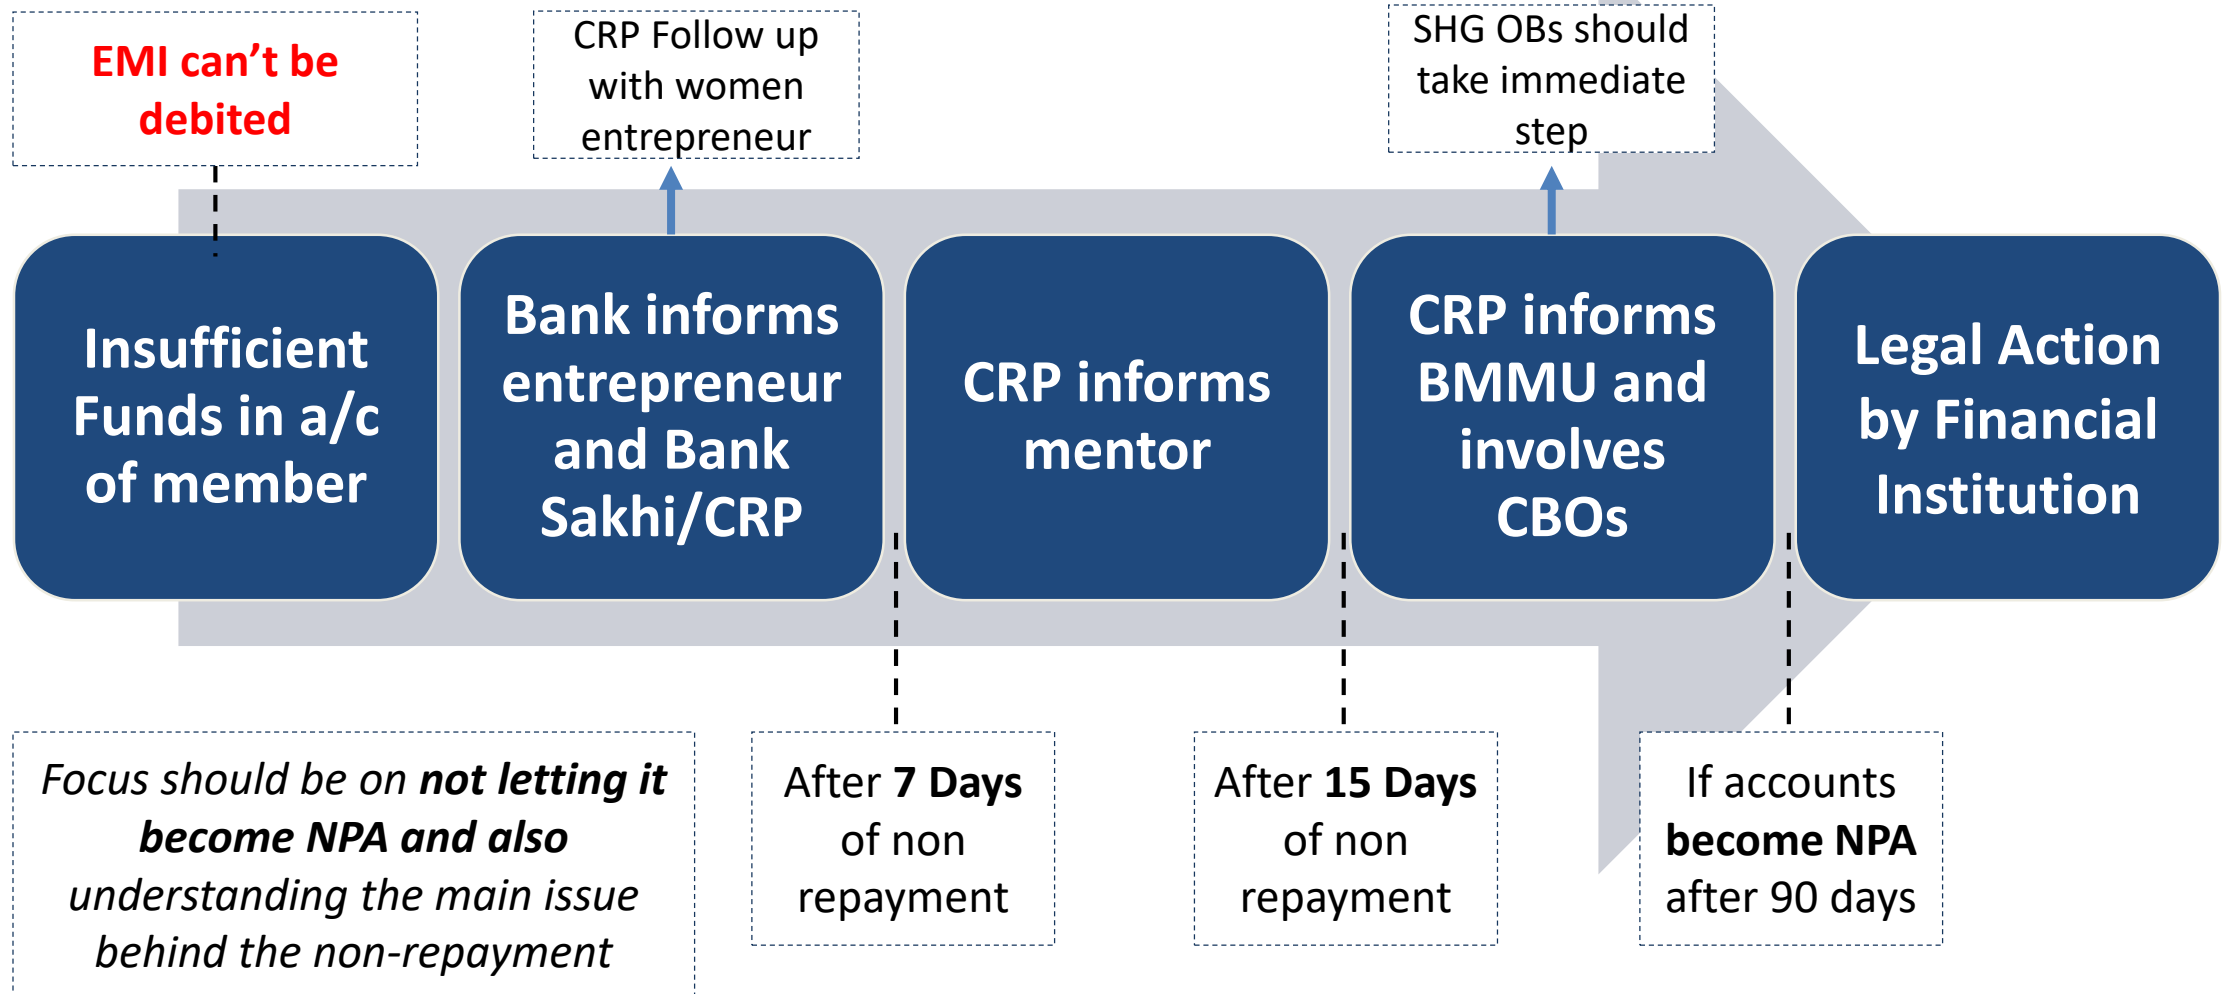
EMI can't be debited

CRP Follow up with women entrepreneur

SHG OBs should take immediate step

Insufficient Funds in a/c of member

Bank informs entrepreneur and Bank Sakhi/CRP

CRP informs mentor

CRP informs BMMU and involves CBOs

Legal Action by Financial Institution

*Focus should be on **not letting it become NPA and also** understanding the main issue behind the non-repayment*

After **7 Days** of non repayment

After **15 Days** of non repayment

If accounts **become NPA** after 90 days